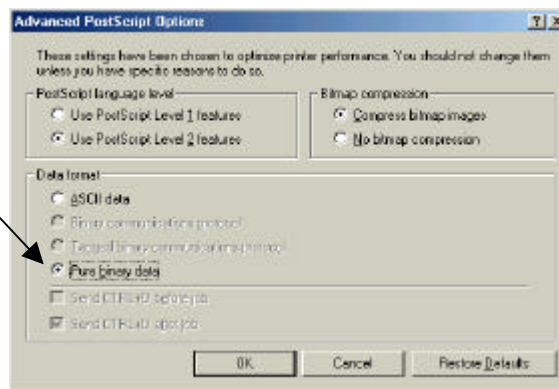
Advanced PostScript Options

?

These settings have been chosen to optimize printer performance. You should not change them unless you have specific reasons to do so.

PostScript language level

Use PostScript Level 1 features

Use PostScript Level 2 features

Bitmap compression

Compress bitmap images

No bitmap compression

Data format

ASCII data

Binary communications protocol

Tagged binary communications protocol

Pure binary data

Send CTRL+D before job

Send CTRL+D after job

OK

Cancel

Restore Defaults